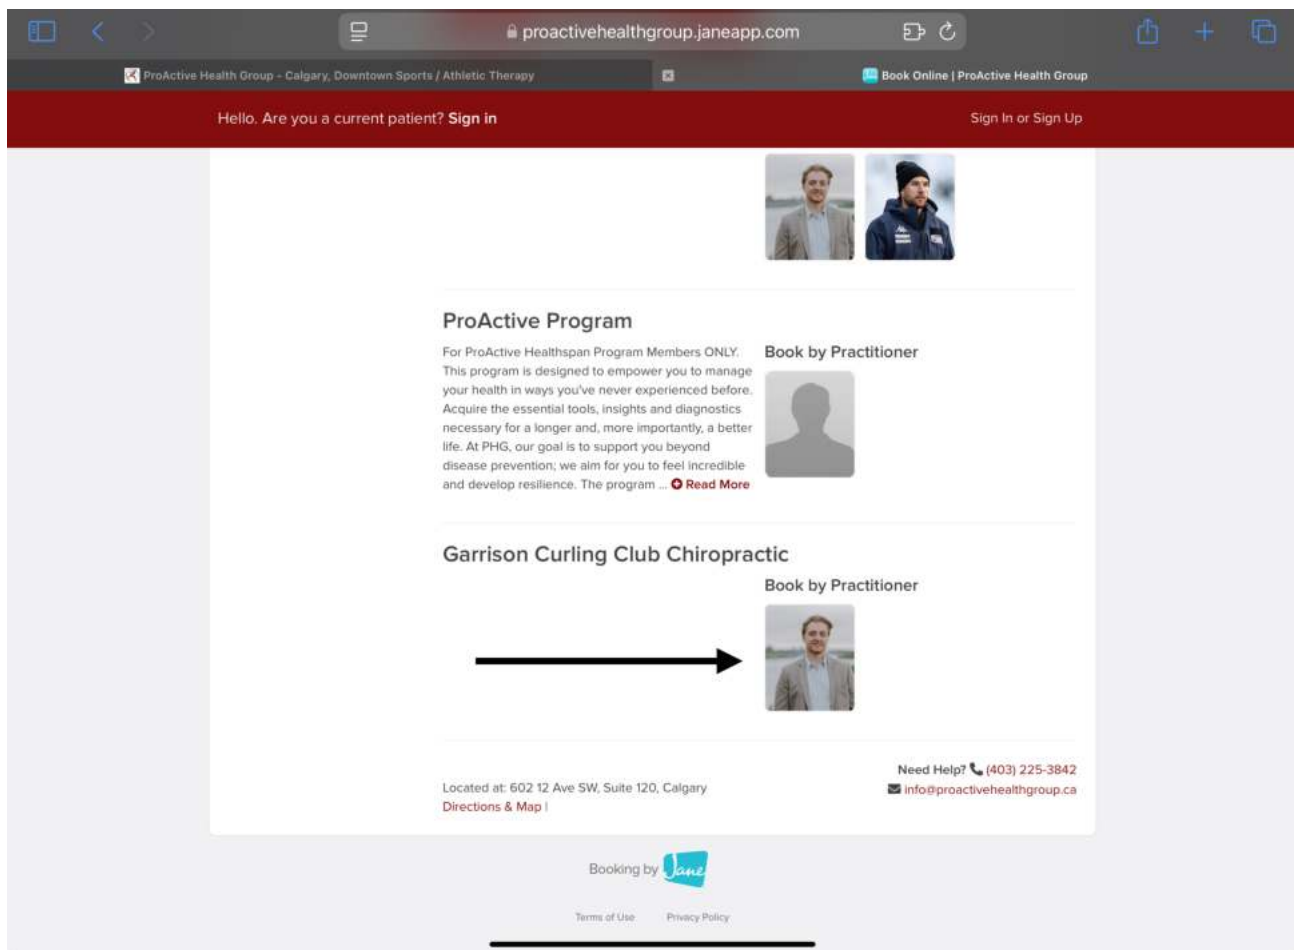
proactivehealthgroup.janeapp.com

ProActive Health Group - Calgary, Downtown Sports / Athletic Therapy

Book Online | ProActive Health Group

Hello. Are you a current patient? Sign in

Sign In or Sign Up

ProActive Program

For ProActive Healthspan Program Members ONLY. This program is designed to empower you to manage your health in ways you've never experienced before. Acquire the essential tools, insights and diagnostics necessary for a longer and, more importantly, a better life. At PHG, our goal is to support you beyond disease prevention; we aim for you to feel incredible and develop resilience. The program ... Read More

Book by Practitioner

Garrison Curling Club Chiropractic

Book by Practitioner

Located at: 602 12 Ave SW, Suite 120, Calgary
Directions & Map |

Need Help? (403) 225-3842
info@proactivehealthgroup.ca

Booking by Jane

Terms of Use Privacy Policy